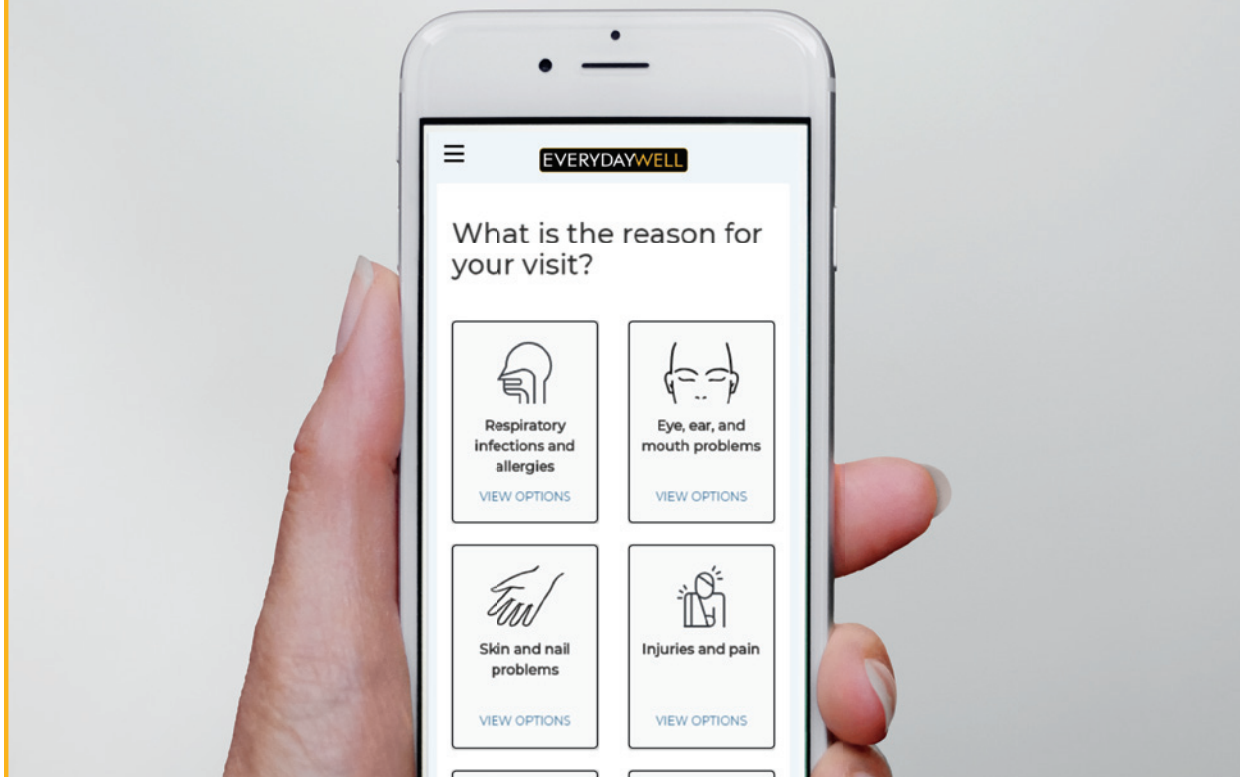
EVERYDAYWELL

What is the reason for your visit?

Respiratory infections and allergies

VIEW OPTIONS

Eye, ear, and mouth problems

VIEW OPTIONS

Skin and nail problems

VIEW OPTIONS

Injuries and pain

VIEW OPTIONS